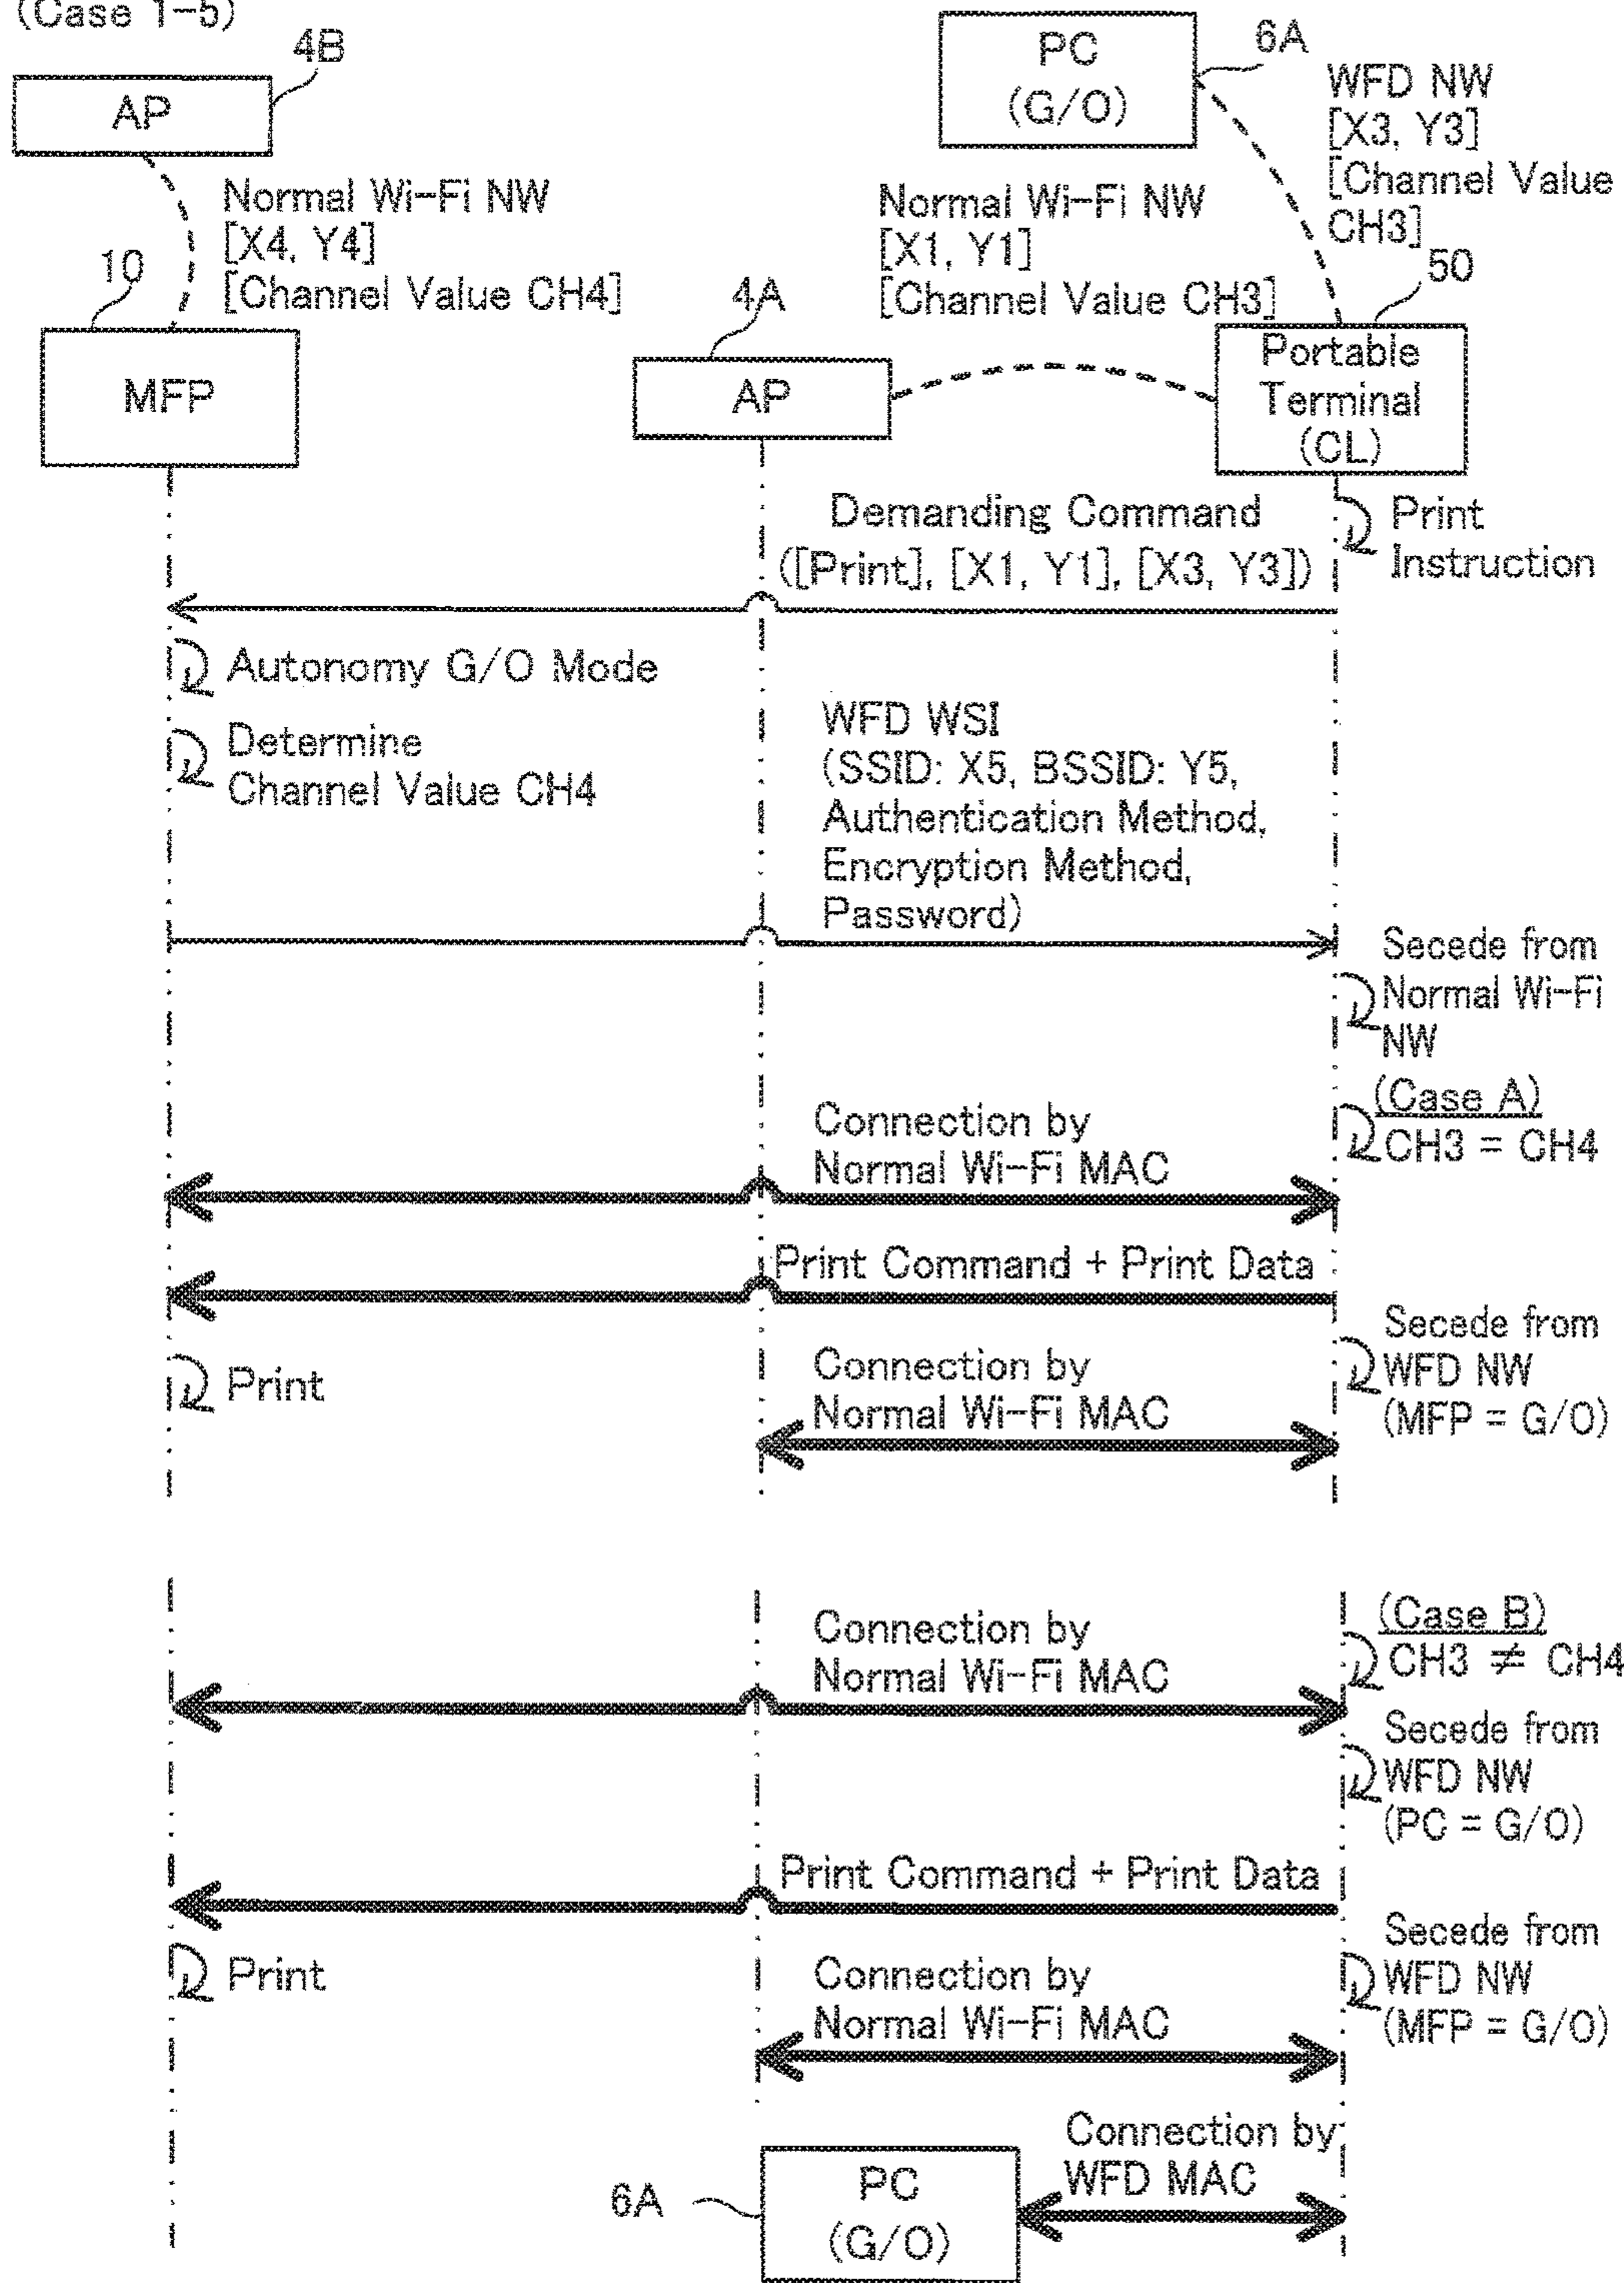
(Case 1-5)

4B
AP

Normal Wi-Fi NW
[X4, Y4]
[Channel Value CH4]

10
MFP

PC
(G/O)
6A

WFD NW
[X3, Y3]
[Channel Value CH3]

Normal Wi-Fi NW
[X1, Y1]
[Channel Value CH3]

4A
AP

50
Portable Terminal
(CL)

Print Instruction

Demanding Command
([Print], [X1, Y1], [X3, Y3])

Autonomy G/O Mode

Determine Channel Value CH4

WFD WSI
(SSID: X5, BSSID: Y5, Authentication Method, Encryption Method, Password)

Secede from Normal Wi-Fi NW

(Case A)
CH3 = CH4

Connection by Normal Wi-Fi MAC

Print Command + Print Data

Secede from WFD NW
(MFP = G/O)

Print

Connection by Normal Wi-Fi MAC

(Case B)
CH3 $\neq$ CH4

Connection by Normal Wi-Fi MAC

Secede from WFD NW
(PC = G/O)

Print Command + Print Data

Secede from WFD NW
(MFP = G/O)

Print

Connection by Normal Wi-Fi MAC

Connection by WFD MAC

6A
PC
(G/O)